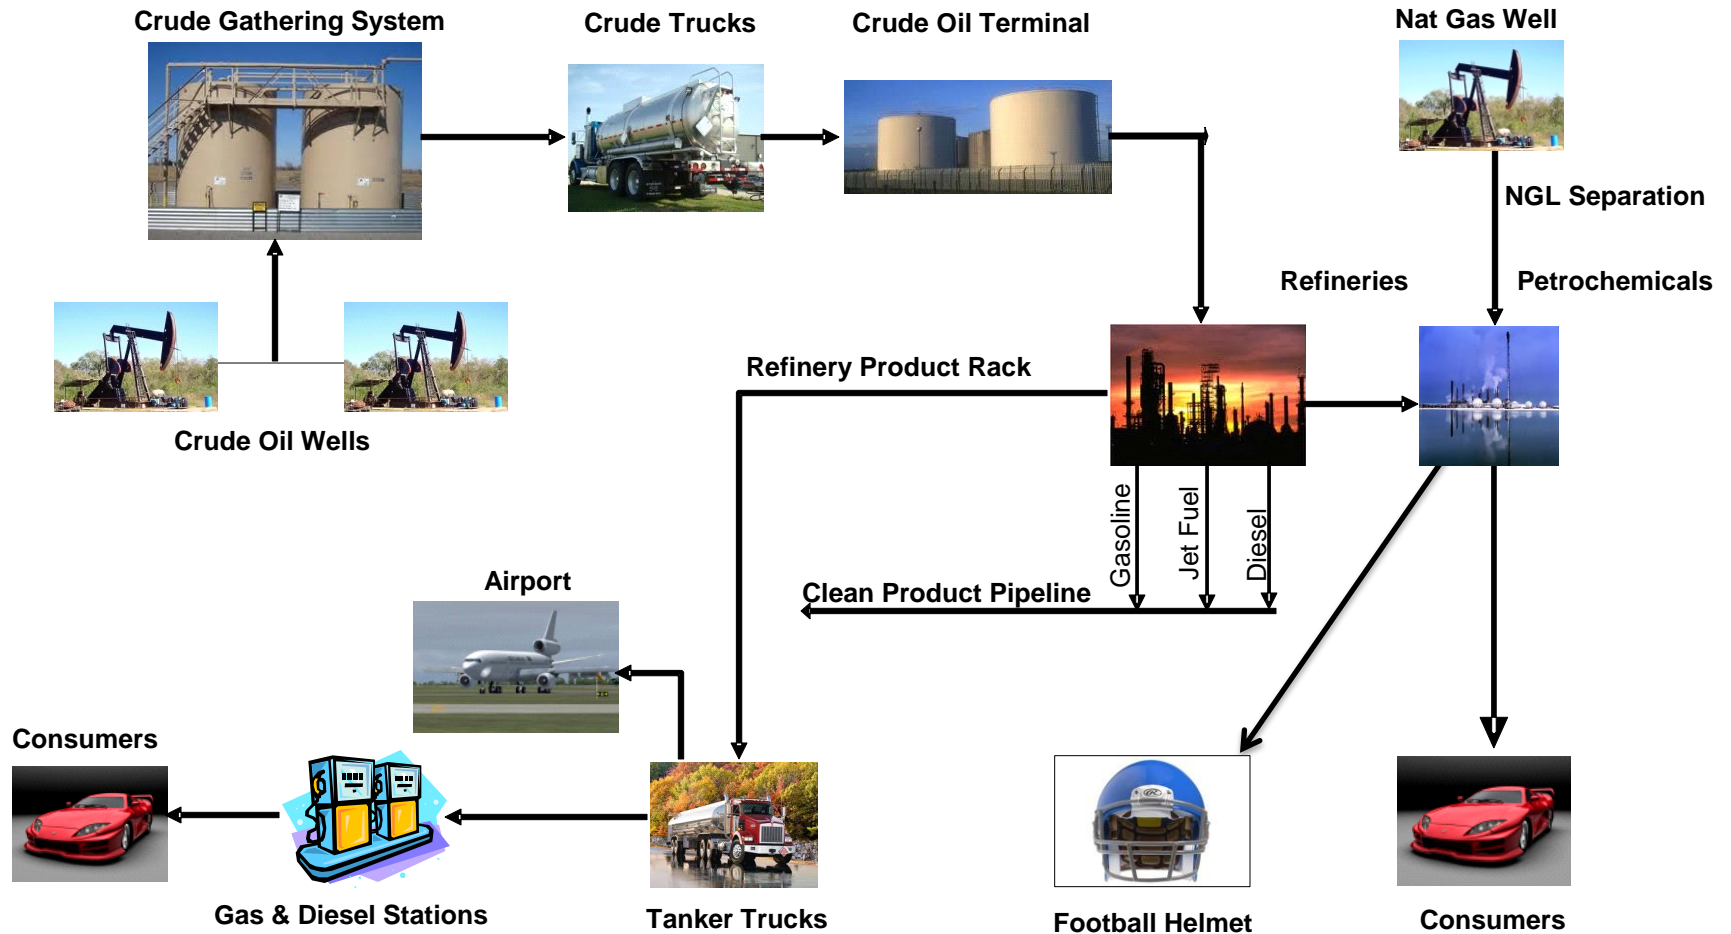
Crude Gathering System

Crude Trucks

Crude Oil Terminal

Nat Gas Well

NGL Separation

Refineries

Petrochemicals

Crude Oil Wells

Refinery Product Rack

Gasoline

Jet Fuel

Diesel

Clean Product Pipeline

Airport

Consumers

Gas & Diesel Stations

Tanker Trucks

Football Helmet

Consumers